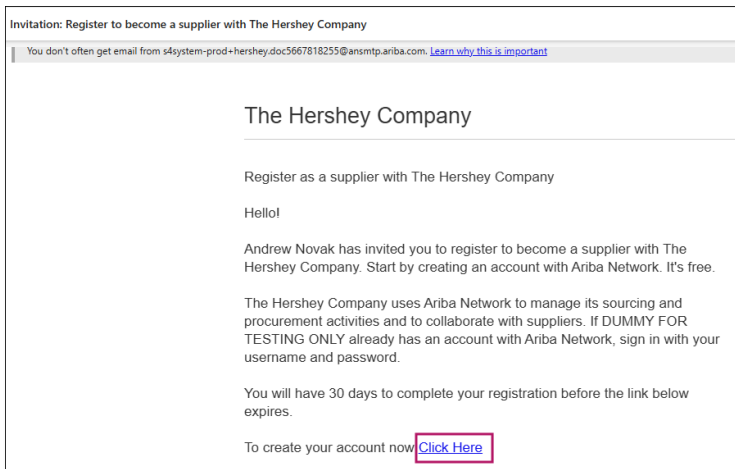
Invitation: Register to become a supplier with The Hershey Company

You don't often get email from s4system-prod+hershey.doc5667818255@ansmtp.ariba.com. Learn why this is important

The Hershey Company

Register as a supplier with The Hershey Company

Hello!

Andrew Novak has invited you to register to become a supplier with The Hershey Company. Start by creating an account with Ariba Network. It's free.

The Hershey Company uses Ariba Network to manage its sourcing and procurement activities and to collaborate with suppliers. If DUMMY FOR TESTING ONLY already has an account with Ariba Network, sign in with your username and password.

You will have 30 days to complete your registration before the link below expires.

To create your account now Click Here